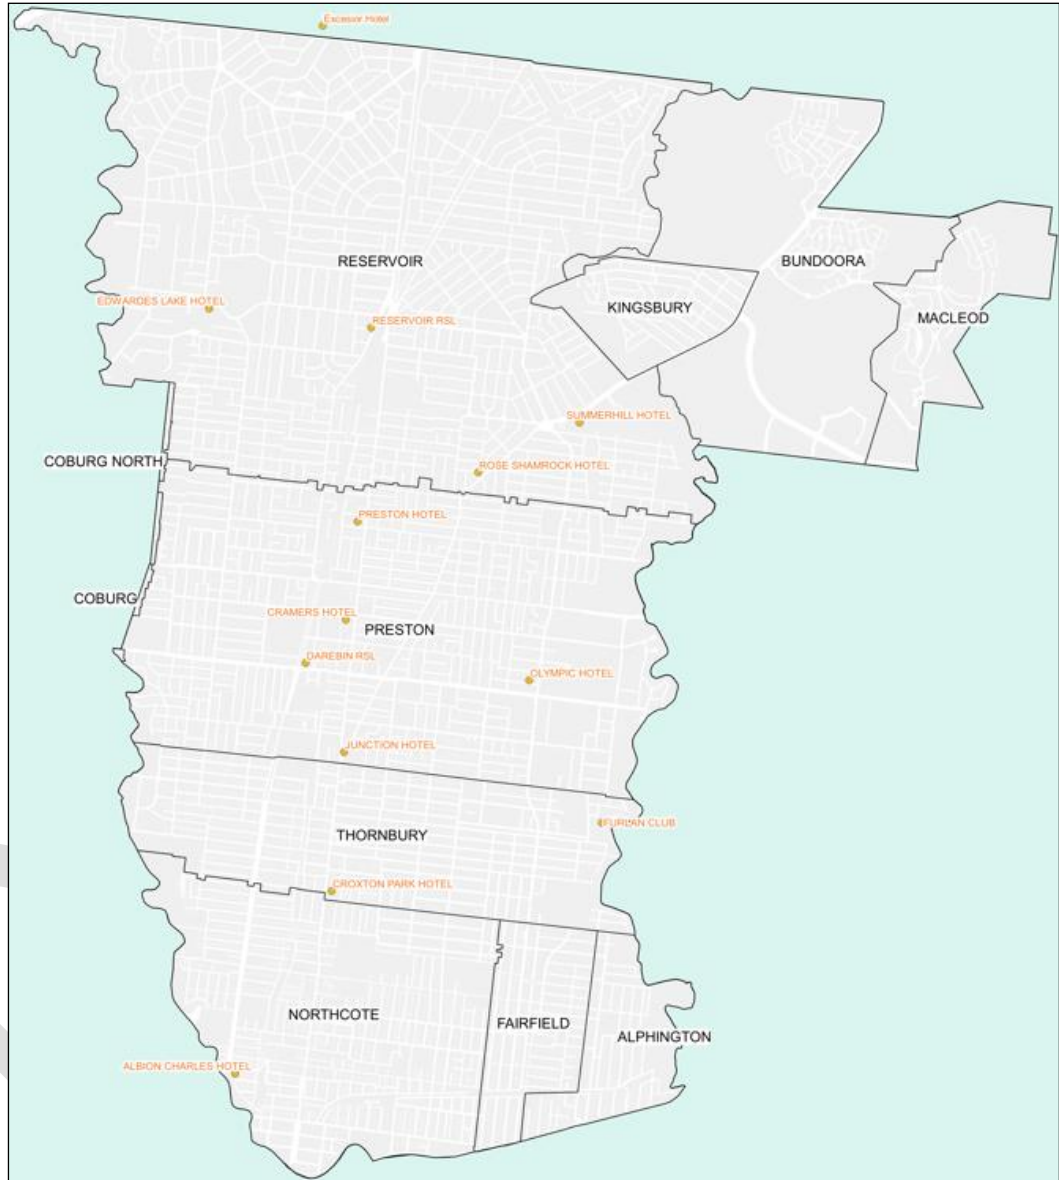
Excelsior Hotel

RESERVOIR

EDWARDES LAKE HOTEL

RESERVOIR RSL

KINGSBURY

BUNDOORA

MACLEOD

SUMMERHILL HOTEL

COBURG NORTH

ROSE SHAMROCK HOTEL

PRESTON HOTEL

COBURG

CRAMERS HOTEL

PRESTON

DAREBIN RSL

OLYMPIC HOTEL

JUNCTION HOTEL

FURLAN CLUB

THORNBURY

CROXTON PARK HOTEL

NORTHCOTE

FAIRFIELD

ALPHINGTON

ALBION CHARLES HOTEL